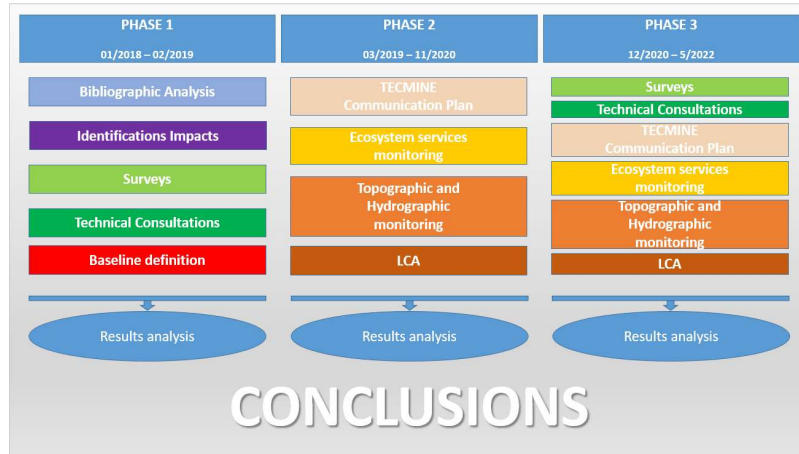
PHASE 1
01/2018 – 02/2019

Bibliographic Analysis

Identifications Impacts

Surveys

Technical Consultations

Baseline definition

Results analysis

PHASE 2
03/2019 – 11/2020

TECMINE Communication Plan

Ecosystem services monitoring

Topographic and Hydrographic monitoring

LCA

Results analysis

PHASE 3
12/2020 – 5/2022

Surveys

Technical Consultations

TECMINE Communication Plan

Ecosystem services monitoring

Topographic and Hydrographic monitoring

LCA

Results analysis

CONCLUSIONS